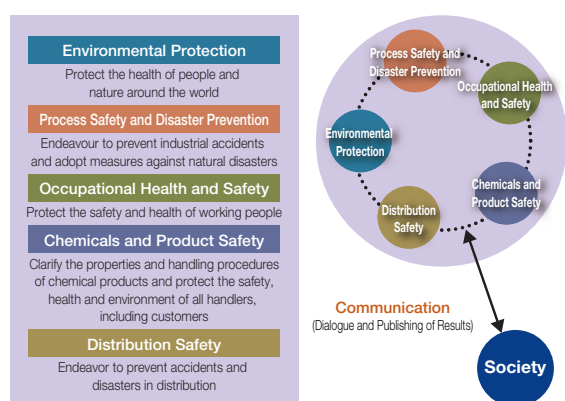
Environmental Protection

Protect the health of people and nature around the world

Process Safety and Disaster Prevention

Endeavour to prevent industrial accidents and adopt measures against natural disasters

Occupational Health and Safety

Protect the safety and health of working people

Chemicals and Product Safety

Clarify the properties and handling procedures of chemical products and protect the safety, health and environment of all handlers, including customers

Distribution Safety

Endeavor to prevent accidents and disasters in distribution

Process Safety and Disaster Prevention

Occupational Health and Safety

Environmental Protection

Chemicals and Product Safety

Distribution Safety

Communication
(Dialogue and Publishing of Results)

Society